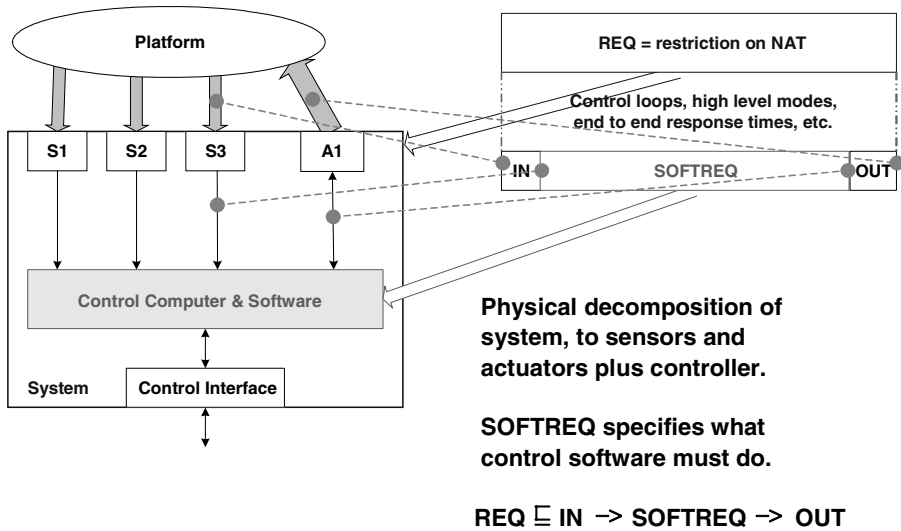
Platform

REQ = restriction on NAT

Control loops, high level modes, end to end response times, etc.

S1

S2

S3

A1

IN

SOFTREQ

OUT

Control Computer & Software

System

Control Interface

Physical decomposition of system, to sensors and actuators plus controller.

SOFTREQ specifies what control software must do.

REQ $\sqsubseteq$ IN $\rightarrow$ SOFTREQ $\rightarrow$ OUT